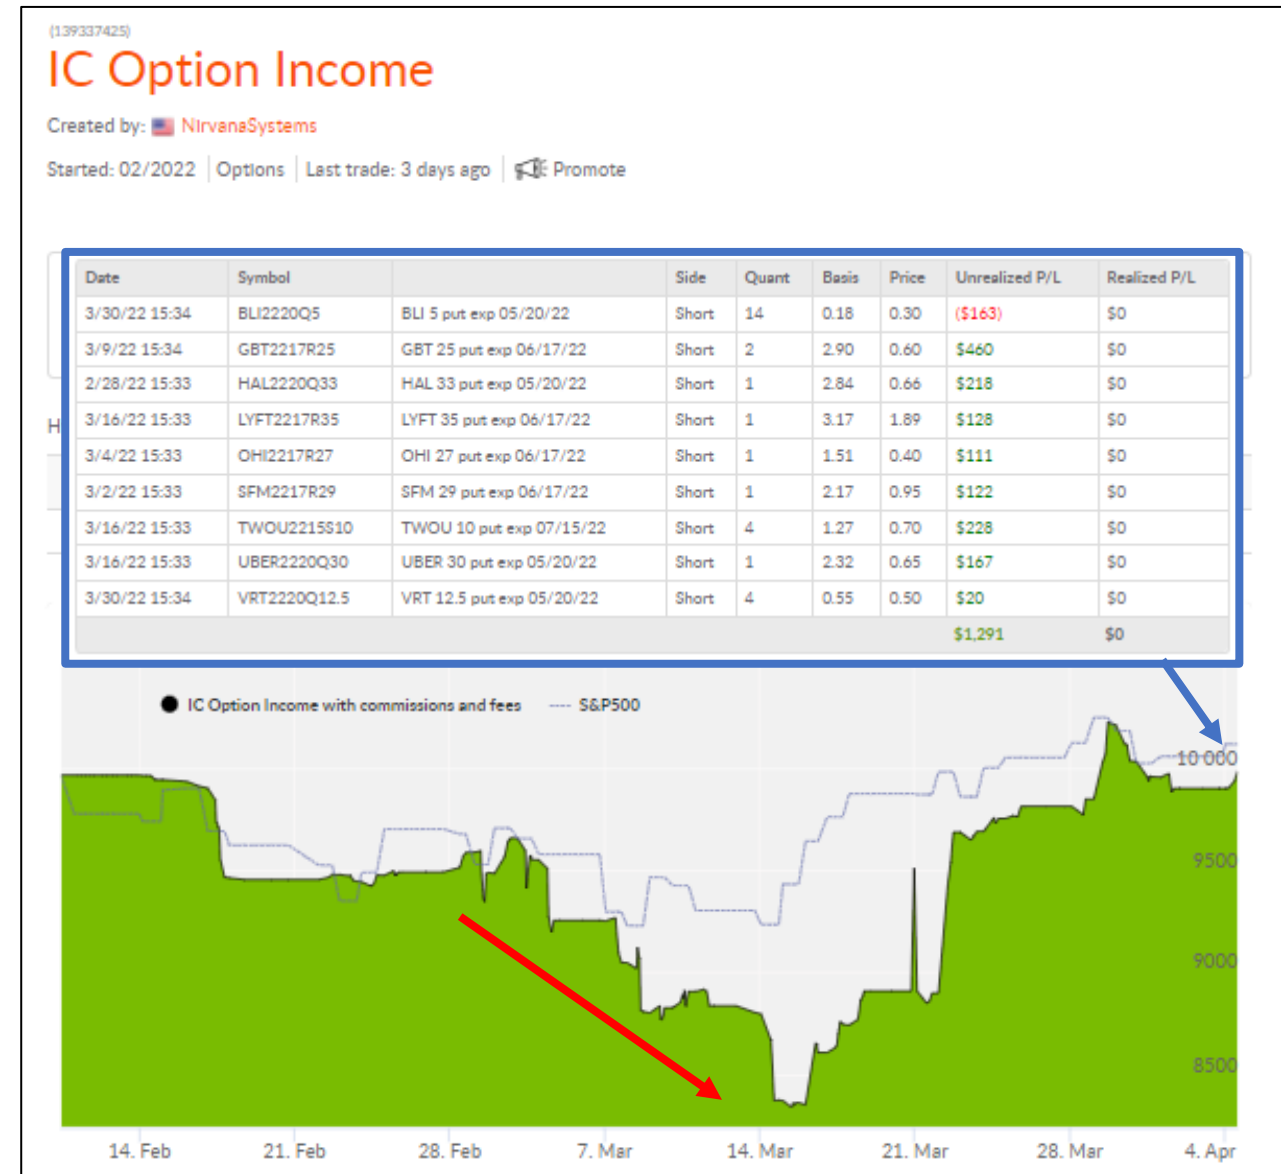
(139337425)

IC Option Income

Created by: NirvanaSystems

Started: 02/2022 | Options | Last trade: 3 days ago | Promote

| Date | Symbol | | Side | Quant | Basis | Price | Unrealized P/L | Realized P/L |
|---|---|---|---|---|---|---|---|---|
| 3/30/22 15:34 | BLI2220Q5 | BLI 5 put exp 05/20/22 | Short | 14 | 0.18 | 0.30 | ($163) | $0 |
| 3/9/22 15:34 | GBT2217R25 | GBT 25 put exp 06/17/22 | Short | 2 | 2.90 | 0.60 | $460 | $0 |
| 2/28/22 15:33 | HAL2220Q33 | HAL 33 put exp 05/20/22 | Short | 1 | 2.84 | 0.66 | $218 | $0 |
| 3/16/22 15:33 | LYFT2217R35 | LYFT 35 put exp 06/17/22 | Short | 1 | 3.17 | 1.89 | $128 | $0 |
| 3/4/22 15:33 | OHI2217R27 | OHI 27 put exp 06/17/22 | Short | 1 | 1.51 | 0.40 | $111 | $0 |
| 3/2/22 15:33 | SFM2217R29 | SFM 29 put exp 06/17/22 | Short | 1 | 2.17 | 0.95 | $122 | $0 |
| 3/16/22 15:33 | TWOU2215S10 | TWOU 10 put exp 07/15/22 | Short | 4 | 1.27 | 0.70 | $228 | $0 |
| 3/16/22 15:33 | UBER2220Q30 | UBER 30 put exp 05/20/22 | Short | 1 | 2.32 | 0.65 | $167 | $0 |
| 3/30/22 15:34 | VRT2220Q12.5 | VRT 12.5 put exp 05/20/22 | Short | 4 | 0.55 | 0.50 | $20 | $0 |
| | | | | | | | $1,291 | $0 |

H

IC Option Income with commissions and fees
S&P500

10 000
9500
9000
8500

14. Feb 21. Feb 28. Feb 7. Mar 14. Mar 21. Mar 28. Mar 4. Apr